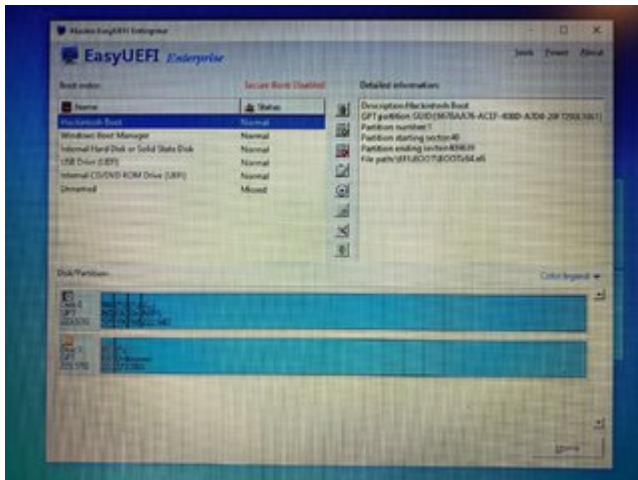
Hasleo EasyUEFI Enterprise

EasyUEFI Enterprise

Tools Power About

Boot order: Secure Boot Disabled

| Name | Status |
|---|---|
| Hackintosh Boot | Normal |
| Windows Boot Manager | Normal |
| Internal Hard Disk or Solid State Disk | Normal |
| USB Drive (UEFI) | Normal |
| Internal CD/DVD ROM Drive (UEFI) | Normal |
| Unnamed | Missed |

Detailed information:

Description:Hackintosh Boot
GPT partition GUID:{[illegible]}
Partition number:1
Partition starting sector:40
Partition ending sector:409639
File path:\EFI\BOOT\BOOTx64.efi

Disk/Partitions:

Color legend

Disk 0 GPT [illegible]

Disk 1 GPT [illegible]

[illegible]